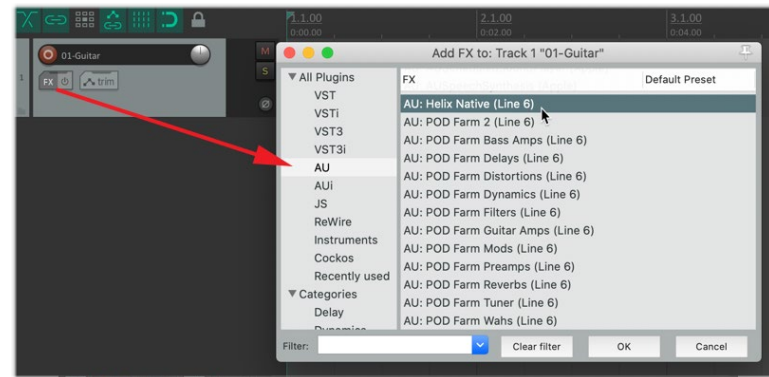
1.1.00
0:00.00
2.1.00
0:02.00
3.1.00
0:04.00

01-Guitar
1
FX
trim
M
S

Add FX to: Track 1 "01-Guitar"

▼All Plugins
VST
VSTi
VST3
VST3i
AU
AUi
JS
ReWire
Instruments
Cockos
Recently used
▼Categories
Delay
Dynamics

FX
Default Preset
AU: Helix Native (Line 6)
AU: POD Farm 2 (Line 6)
AU: POD Farm Bass Amps (Line 6)
AU: POD Farm Delays (Line 6)
AU: POD Farm Distortions (Line 6)
AU: POD Farm Dynamics (Line 6)
AU: POD Farm Filters (Line 6)
AU: POD Farm Guitar Amps (Line 6)
AU: POD Farm Mods (Line 6)
AU: POD Farm Preamps (Line 6)
AU: POD Farm Reverbs (Line 6)
AU: POD Farm Tuner (Line 6)
AU: POD Farm Wahs (Line 6)

Filter:
Clear filter
OK
Cancel